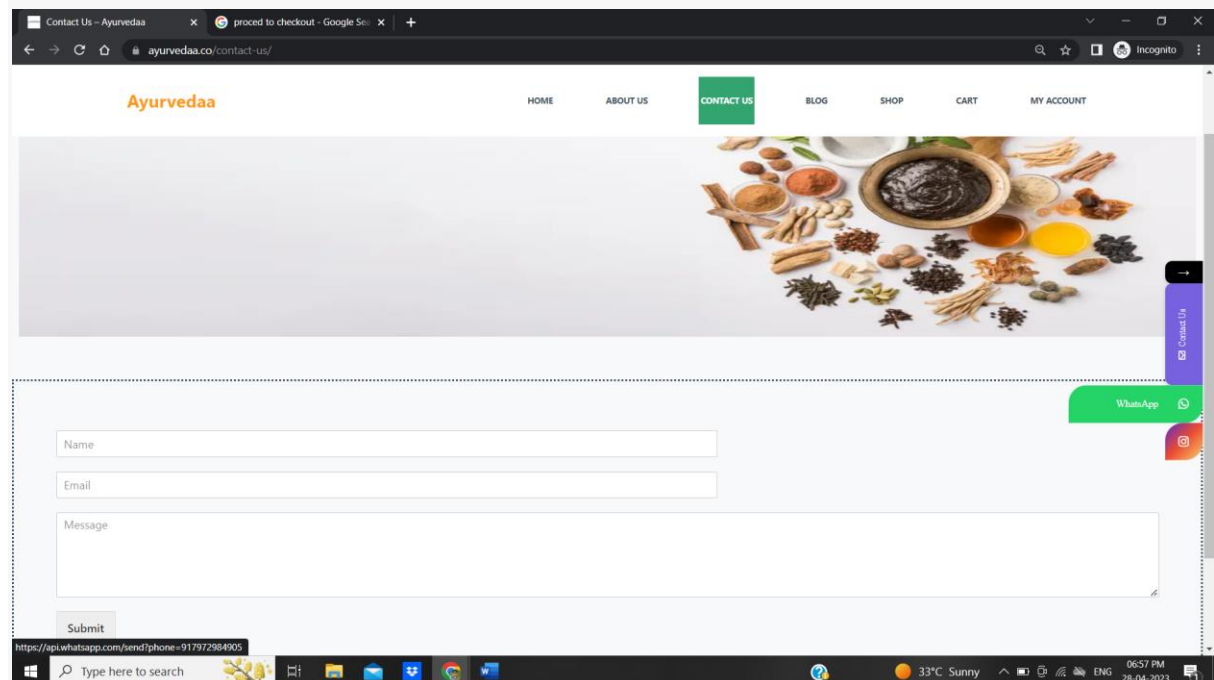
Contact Us – Ayurvedaa
proced to checkout - Google Sea
ayurvedaa.co/contact-us/
Incognito

Ayurvedaa

HOME
ABOUT US
CONTACT US
BLOG
SHOP
CART
MY ACCOUNT

Contact Us
WhatsApp

Name
Email
Message
Submit

https://api.whatsapp.com/send?phone=917972984905

Type here to search
33°C Sunny
ENG
06:57 PM
28-04-2023